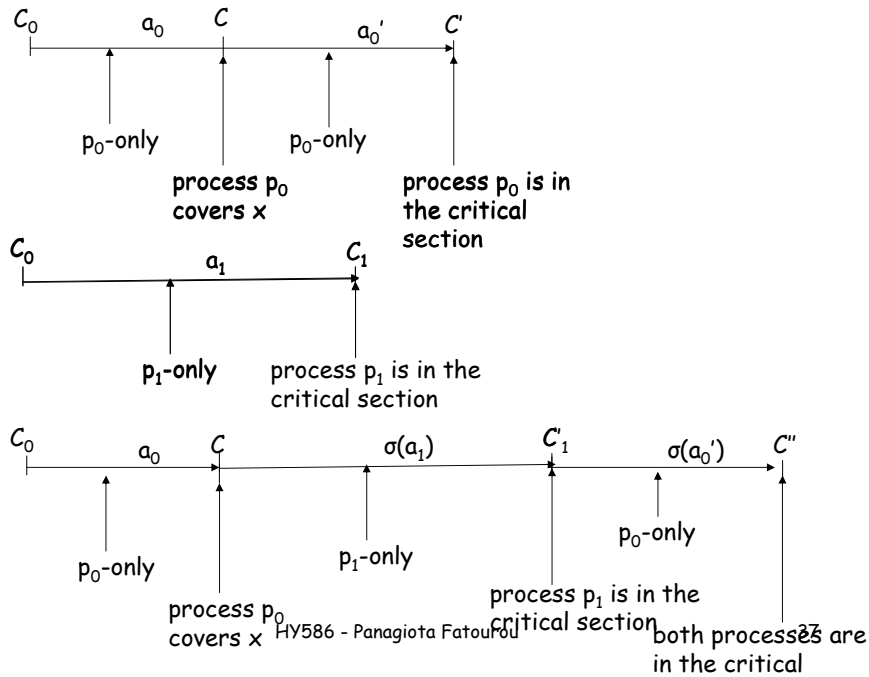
$C_0$ $a_0$ $C$ $a_0'$ $C'$

$p_0$-only

process $p_0$ covers x

$p_0$-only

process $p_0$ is in the critical section

$C_0$ $a_1$ $C_1$

$p_1$-only

process $p_1$ is in the critical section

$C_0$ $a_0$ $C$ $\sigma(a_1)$ $C'_1$ $\sigma(a_0')$ $C''$

$p_0$-only

process $p_0$ covers x

$p_1$-only

process $p_1$ is in the critical section

$p_0$-only

both processes are in the critical

HY586 - Panagiota Fatourou

27